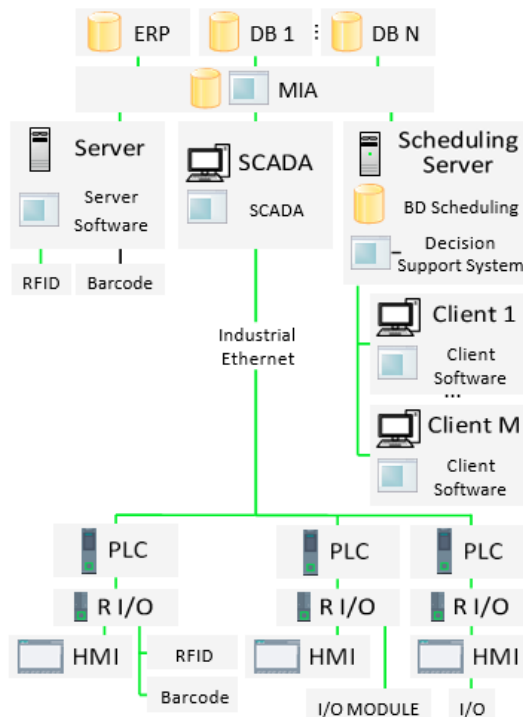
ERP
DB 1
DB N
MIA
Server
Server Software
RFID
Barcode
SCADA
SCADA
Scheduling Server
BD Scheduling
Decision Support System
Client 1
Client Software
...
Client M
Client Software
Industrial Ethernet
PLC
R I/O
HMI
RFID
Barcode
PLC
R I/O
HMI
I/O MODULE
PLC
R I/O
HMI
I/O